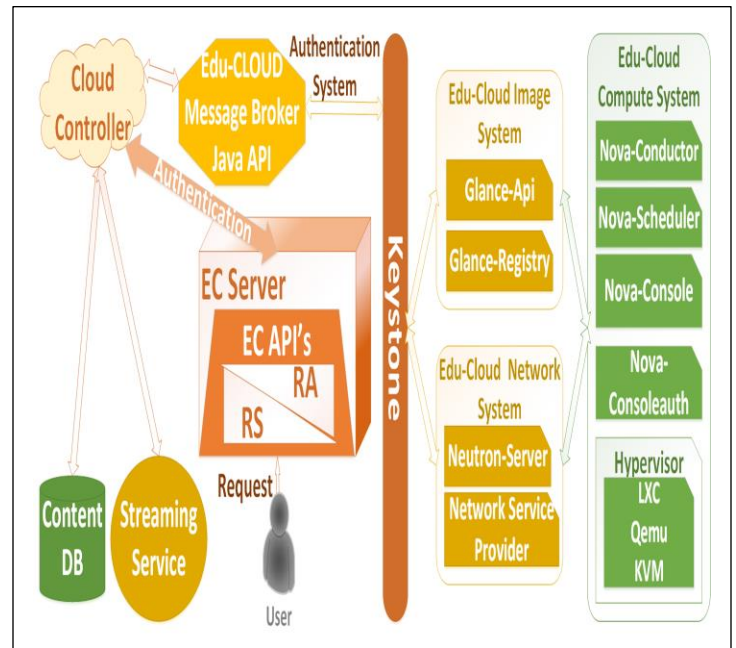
Cloud Controller

Edu-CLOUD Message Broker Java API

Authentication System

Authentication

EC Server

EC API's

RA

RS

Request

User

Content DB

Streaming Service

Keystone

Edu-Cloud Image System

Glance-Api

Glance-Registry

Edu-Cloud Network System

Neutron-Server

Network Service Provider

Edu-Cloud Compute System

Nova-Conductor

Nova-Scheduler

Nova-Console

Nova-Consoleauth

Hypervisor

LXC
Qemu
KVM